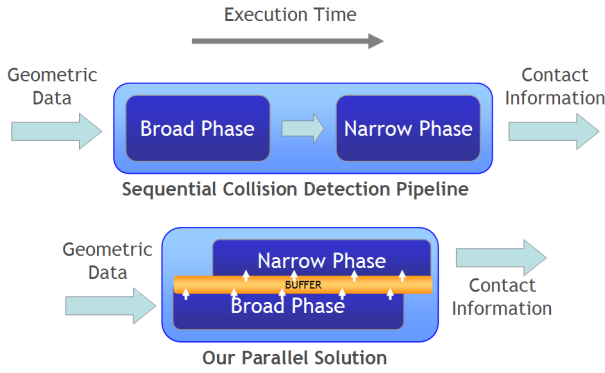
Execution Time

Geometric Data

Broad Phase

Narrow Phase

Contact Information

Sequential Collision Detection Pipeline

Geometric Data

Narrow Phase

BUFFER

Broad Phase

Contact Information

Our Parallel Solution